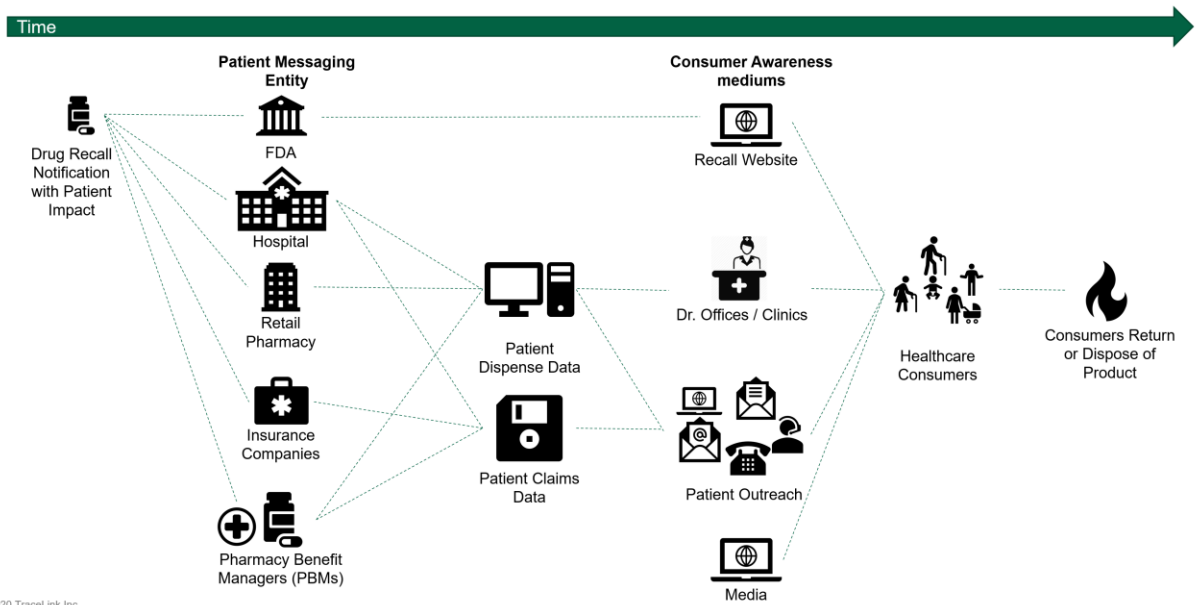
Time

Patient Messaging Entity

Consumer Awareness mediums

Drug Recall Notification with Patient Impact

FDA

Recall Website

Hospital

Retail Pharmacy

Patient Dispense Data

Dr. Offices / Clinics

Healthcare Consumers

Consumers Return or Dispose of Product

Insurance Companies

Patient Claims Data

Patient Outreach

Pharmacy Benefit Managers (PBMs)

Media

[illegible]20 TraceLink Inc.